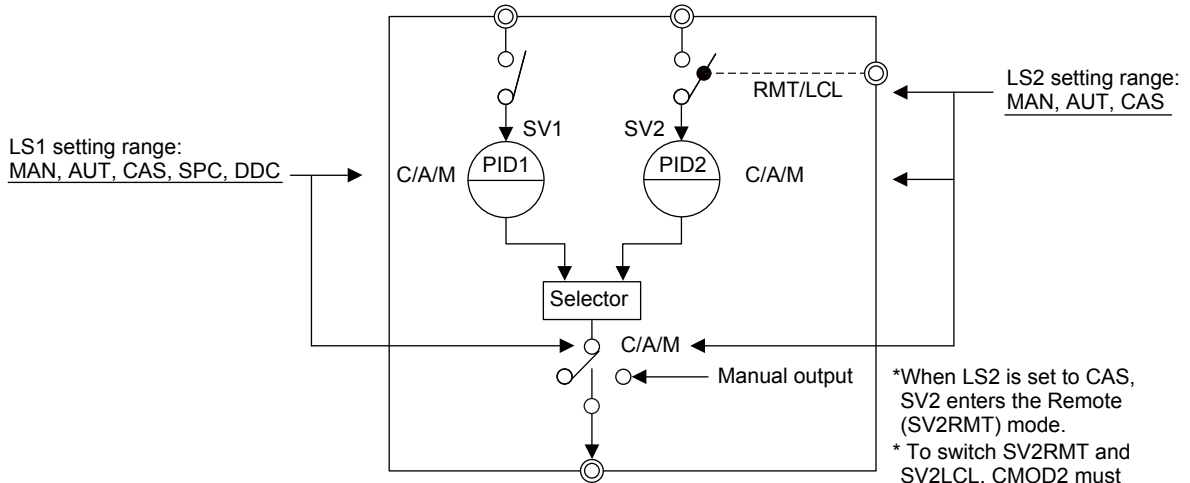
LS2 setting range:
MAN, AUT, CAS

RMT/LCL

LS1 setting range:
MAN, AUT, CAS, SPC, DDC

SV1

SV2

C/A/M

PID1

PID2

C/A/M

Selector

C/A/M

Manual output

*When LS2 is set to CAS, SV2 enters the Remote (SV2RMT) mode.

* To switch SV2RMT and SV2LCL. CMOD2 must